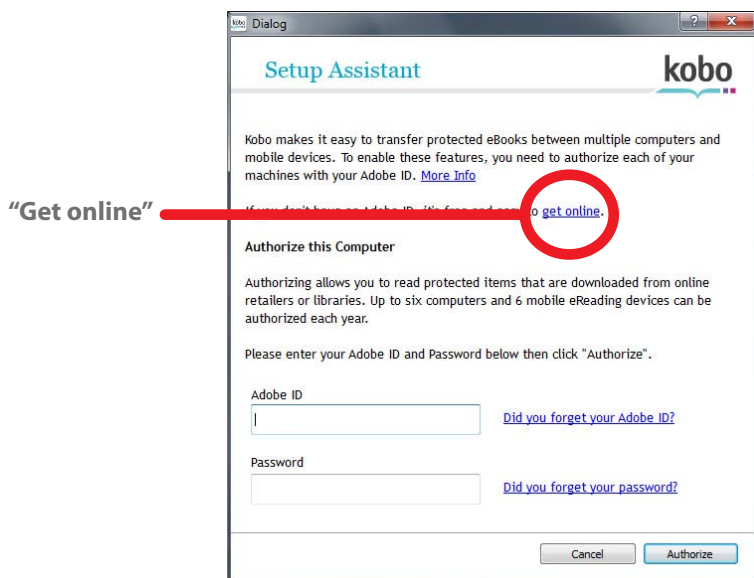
"Get online"

kobo Dialog

? X

Setup Assistant

kobo

Kobo makes it easy to transfer protected eBooks between multiple computers and mobile devices. To enable these features, you need to authorize each of your machines with your Adobe ID. More Info

If you don't have an Adobe ID, it's free and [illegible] to get online.

Authorize this Computer

Authorizing allows you to read protected items that are downloaded from online retailers or libraries. Up to six computers and 6 mobile eReading devices can be authorized each year.

Please enter your Adobe ID and Password below then click "Authorize".

Adobe ID

Did you forget your Adobe ID?

Password

Did you forget your password?

Cancel

Authorize